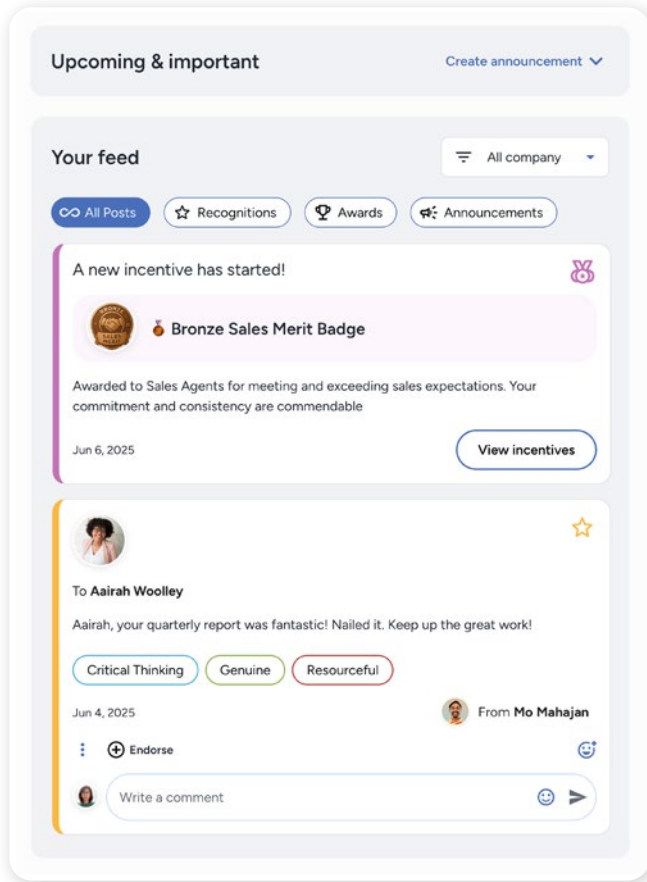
Upcoming & important

Create announcement

Your feed

All company

All Posts

Recognitions

Awards

Announcements

A new incentive has started!

Bronze Sales Merit Badge

Awarded to Sales Agents for meeting and exceeding sales expectations. Your commitment and consistency are commendable

Jun 6, 2025

View incentives

To Aairah Woolley

Aairah, your quarterly report was fantastic! Nailed it. Keep up the great work!

Critical Thinking

Genuine

Resourceful

Jun 4, 2025

From Mo Mahajan

Endorse

Write a comment